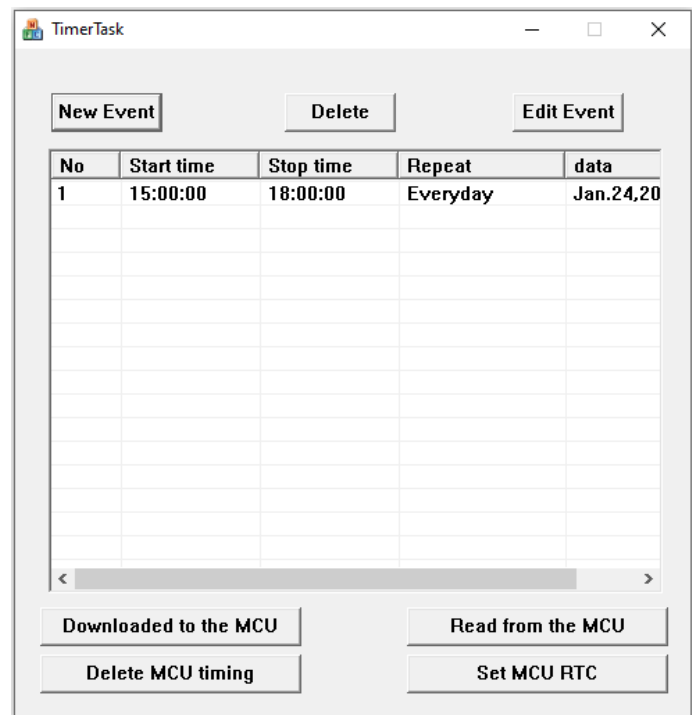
TimerTask

New Event

Delete

Edit Event

| No | Start time | Stop time | Repeat | data |
|---|---|---|---|---|
| 1 | 15:00:00 | 18:00:00 | Everyday | Jan.24,20 |

Downloaded to the MCU

Read from the MCU

Delete MCU timing

Set MCU RTC